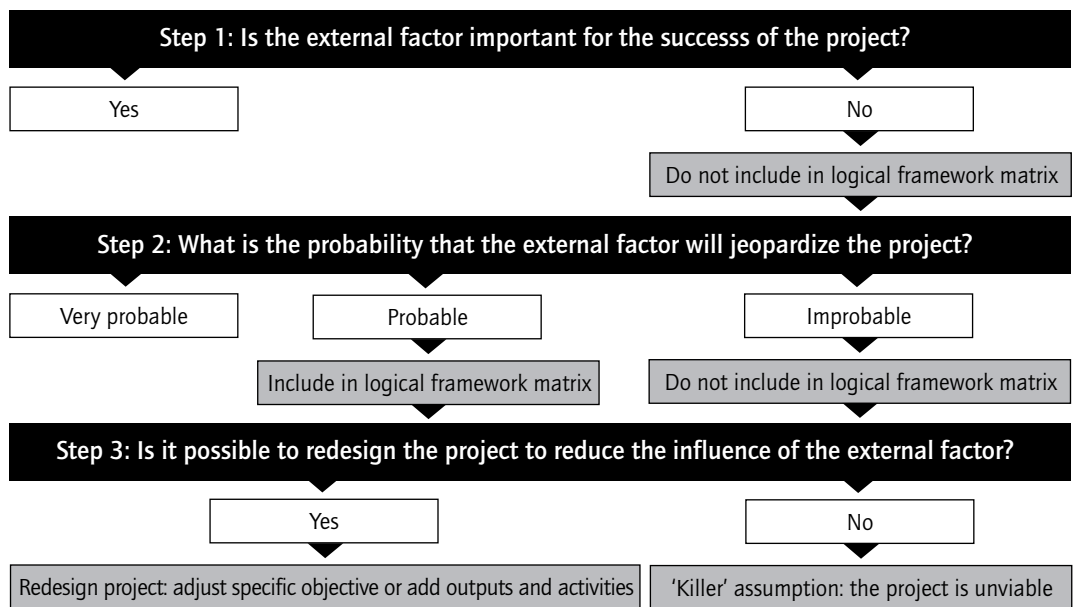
Step 1: Is the external factor important for the successs of the project?

Yes

No

Do not include in logical framework matrix

Step 2: What is the probability that the external factor will jeopardize the project?

Very probable

Probable

Improbable

Include in logical framework matrix

Do not include in logical framework matrix

Step 3: Is it possible to redesign the project to reduce the influence of the external factor?

Yes

No

Redesign project: adjust specific objective or add outputs and activities

'Killer' assumption: the project is unviable